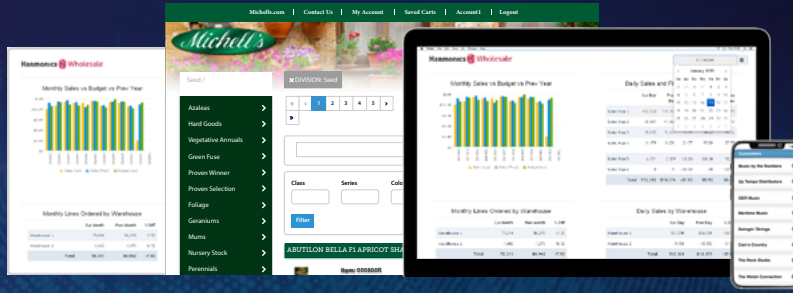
Harmonics Wholesale

Monthly Sales vs Budget vs Prev Year

Monthly Lines Ordered by Warehouse

Total

Michells.com | Contact Us | My Account | Saved Carts | Account1 | Logout

Michell's

Seed /

✖DIVISION: Seed

Azaleas
Hard Goods
Vegetative Annuals
Green Fuse
Proven Winner
Proven Selection
Foliage
Geraniums
Mums
Nursery Stock
Perennials

« ‹ 1 2 3 4 5 › »

Class
Series
Colo

Filter

ABUTILON BELLA F1 APRICOT SHA

Item: 000800R

Harmonics Wholesale

Monthly Sales vs Budget vs Prev Year

Daily Sales and P

Monthly Lines Ordered by Warehouse

Daily Sales by Warehouse

Total

Customers

Music by the Numbers
Up Tempo Distributors
OEM Music
Maritime Music
Swingin' Strings
Cam's Country
The Rock Studio
The Metal Connection